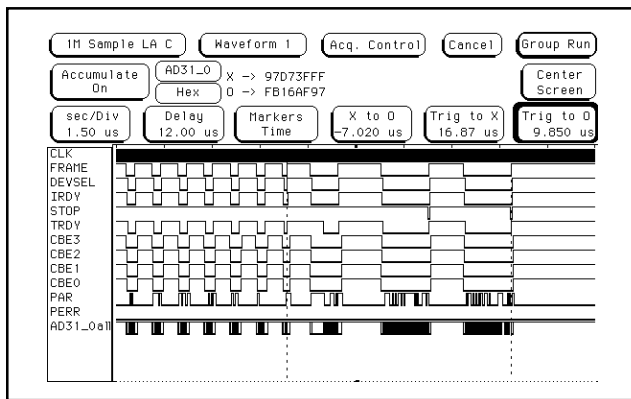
1M Sample LA C
Waveform 1
Acq. Control
Cancel
Group Run

Accumulate On
AD31_0
Hex
X -> 97D73FFF
O -> FB16AF97
Center Screen

sec/Div 1.50 us
Delay 12.00 us
Markers Time
X to O -7.020 us
Trig to X 16.87 us
Trig to O 9.850 us

CLK
FRAME
DEVSEL
IRDY
STOP
TRDY
CBE3
CBE2
CBE1
CBE0
PAR
PERR
AD31_0all